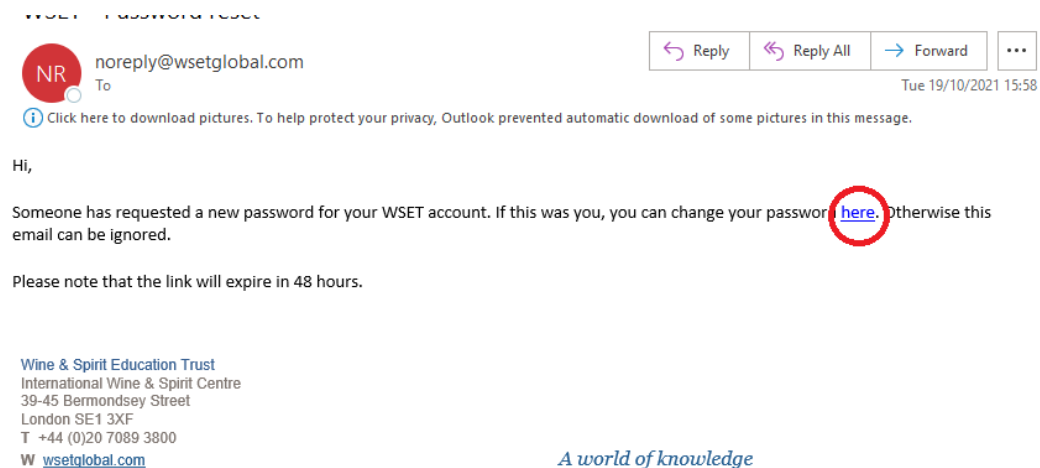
WSET - Password reset

NR

noreply@wsetglobal.com

To

Reply

Reply All

Forward

...

Tue 19/10/2021 15:58

Click here to download pictures. To help protect your privacy, Outlook prevented automatic download of some pictures in this message.

Hi,

Someone has requested a new password for your WSET account. If this was you, you can change your passwor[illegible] here. Otherwise this email can be ignored.

Please note that the link will expire in 48 hours.

Wine & Spirit Education Trust
International Wine & Spirit Centre
39-45 Bermondsey Street
London SE1 3XF
T +44 (0)20 7089 3800
W wsetglobal.com

A world of knowledge